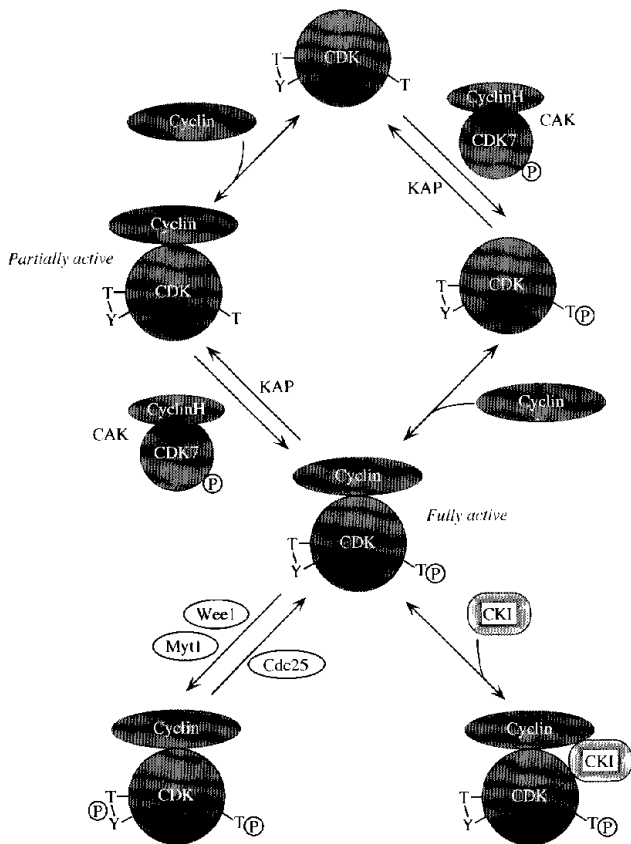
T
Y
CDK
T

Cyclin

CyclinH
CDK7
CAK
P

KAP

Cyclin
Partially active
T
Y
CDK
T

T
Y
CDK
T P

KAP

CyclinH
CAK
CDK7
P

Cyclin

Cyclin
Fully active
T
Y
CDK
T P

Wee1
Myt1
Cdc25

CKI

Cyclin
P T
Y
CDK
T P

Cyclin
CKI
T
Y
CDK
T P